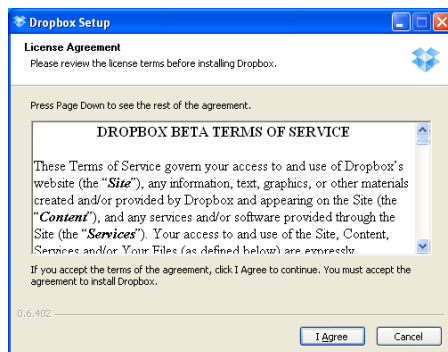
Dropbox Setup

License Agreement
Please review the license terms before installing Dropbox.

Press Page Down to see the rest of the agreement.

DROPBOX BETA TERMS OF SERVICE

These Terms of Service govern your access to and use of Dropbox's website (the "*Site*"), any information, text, graphics, or other materials created and/or provided by Dropbox and appearing on the Site (the "*Content*"), and any services and/or software provided through the Site (the "*Services*"). Your access to and use of the Site, Content, Services and/or Your Files (as defined below) are expressly

If you accept the terms of the agreement, click I Agree to continue. You must accept the agreement to install Dropbox.

0.6.402

I Agree

Cancel